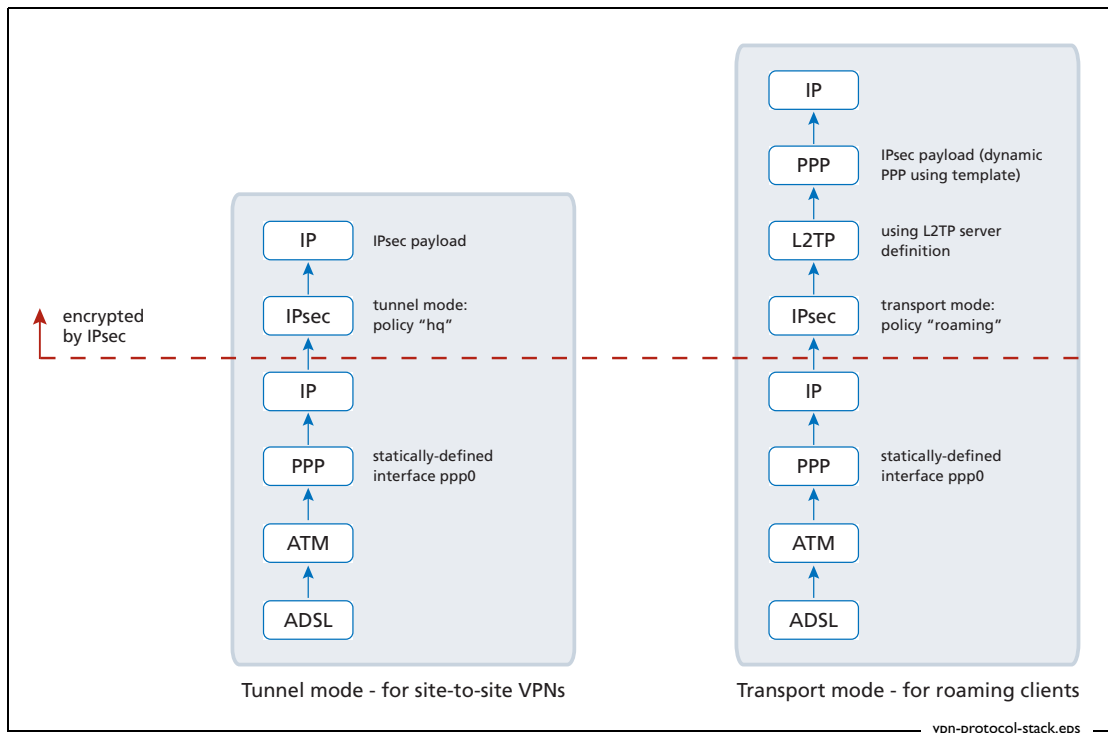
encrypted by IPsec

IP
IPsec payload

IPsec
tunnel mode: policy “hq”

IP

PPP
statically-defined interface ppp0

ATM

ADSL

Tunnel mode - for site-to-site VPNs

IP

PPP
IPsec payload (dynamic PPP using template)

L2TP
using L2TP server definition

IPsec
transport mode: policy “roaming”

IP

PPP
statically-defined interface ppp0

ATM

ADSL

Transport mode - for roaming clients

vpn-protocol-stack.eps